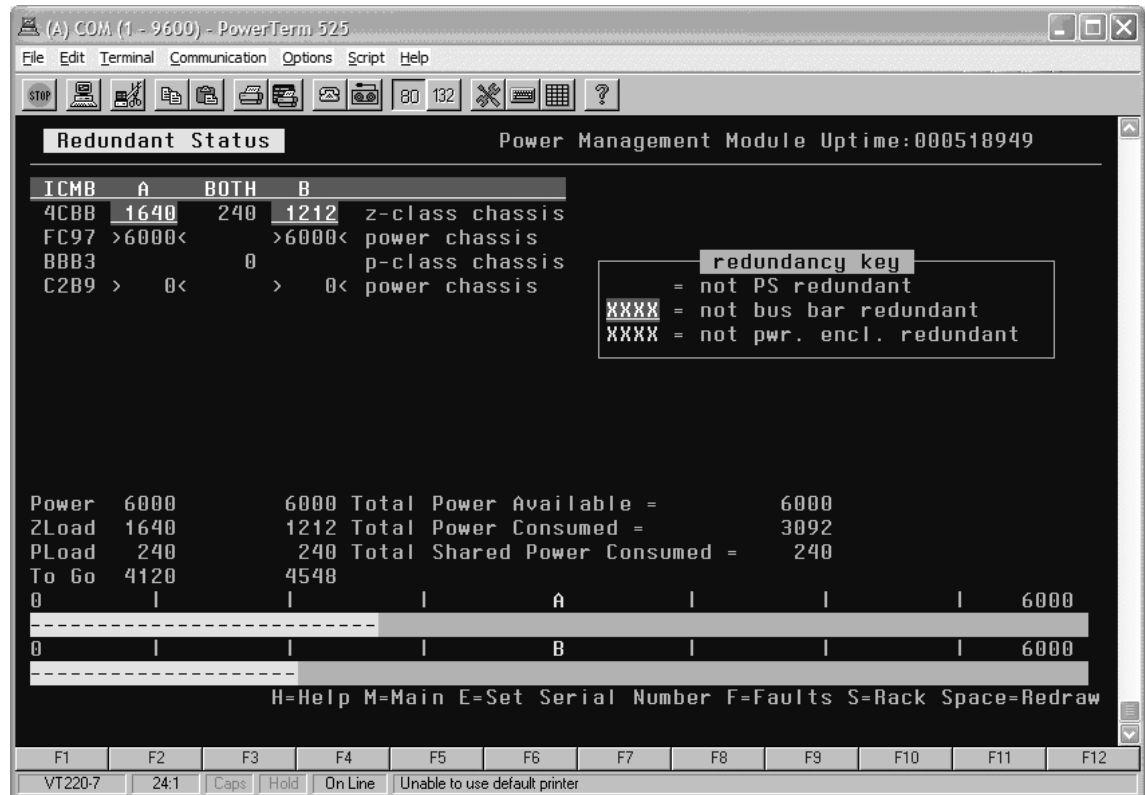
(A) COM (1 - 9600) - PowerTerm 525

File Edit Terminal Communication Options Script Help

STOP 80 132 ?

Redundant Status Power Management Module Uptime:000518949

| ICMB | A | BOTH | B | |
|---|---|---|---|---|
| 4CBB | 1640 | 240 | 1212 | z-class chassis |
| FC97 | >6000< | | >6000< | power chassis |
| BBB3 | | 0 | | p-class chassis |
| C2B9 | > 0< | | > 0< | power chassis |

redundancy key
= not PS redundant
XXXX = not bus bar redundant
XXXX = not pwr. encl. redundant

Power 6000 6000 Total Power Available = 6000
ZLoad 1640 1212 Total Power Consumed = 3092
PLoad 240 240 Total Shared Power Consumed = 240
To Go 4120 4548

0 | | | A | | | 6000
0 | | | B | | | 6000

H=Help M=Main E=Set Serial Number F=Faults S=Rack Space=Redraw

F1 F2 F3 F4 F5 F6 F7 F8 F9 F10 F11 F12

VT220-7 24:1 Caps Hold On Line Unable to use default printer